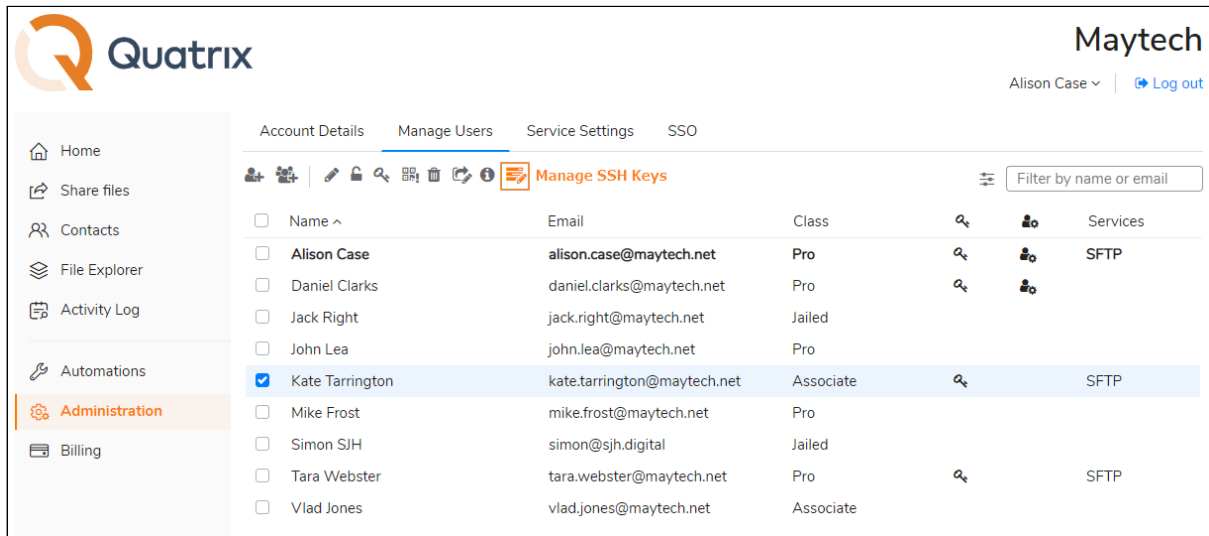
Quatrix

Maytech

Alison Case
Log out

Home
Share files
Contacts
File Explorer
Activity Log
Automations
Administration
Billing

Account Details
Manage Users
Service Settings
SSO

Manage SSH Keys

Filter by name or email

| Name | Email | Class | | | Services |
|---|---|---|---|---|---|
| Alison Case | alison.case@maytech.net | Pro | | | SFTP |
| Daniel Clarks | daniel.clarks@maytech.net | Pro | | | |
| Jack Right | jack.right@maytech.net | Jailed | | | |
| John Lea | john.lea@maytech.net | Pro | | | |
| Kate Tarrington | kate.tarrington@maytech.net | Associate | | | SFTP |
| Mike Frost | mike.frost@maytech.net | Pro | | | |
| Simon SJH | simon@sjh.digital | Jailed | | | |
| Tara Webster | tara.webster@maytech.net | Pro | | | SFTP |
| Vlad Jones | vlad.jones@maytech.net | Associate | | | |